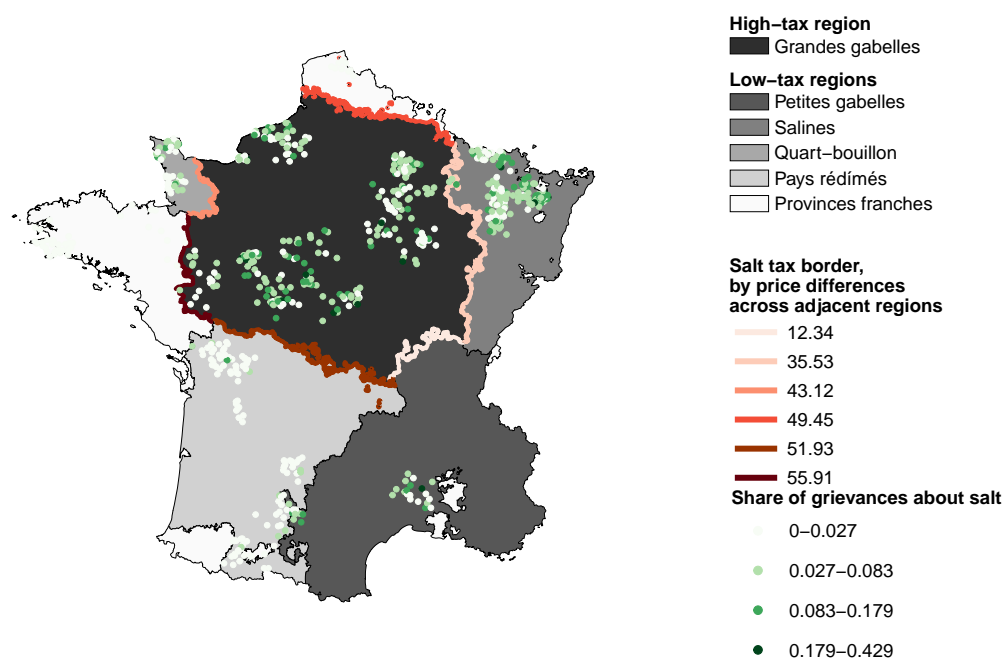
High−tax region
Grandes gabelles

Low−tax regions
Petites gabelles
Salines
Quart−bouillon
Pays rédimés
Provinces franches

Salt tax border, by price differences across adjacent regions
12.34
35.53
43.12
49.45
51.93
55.91

Share of grievances about salt
0−0.027
0.027−0.083
0.083−0.179
0.179−0.429